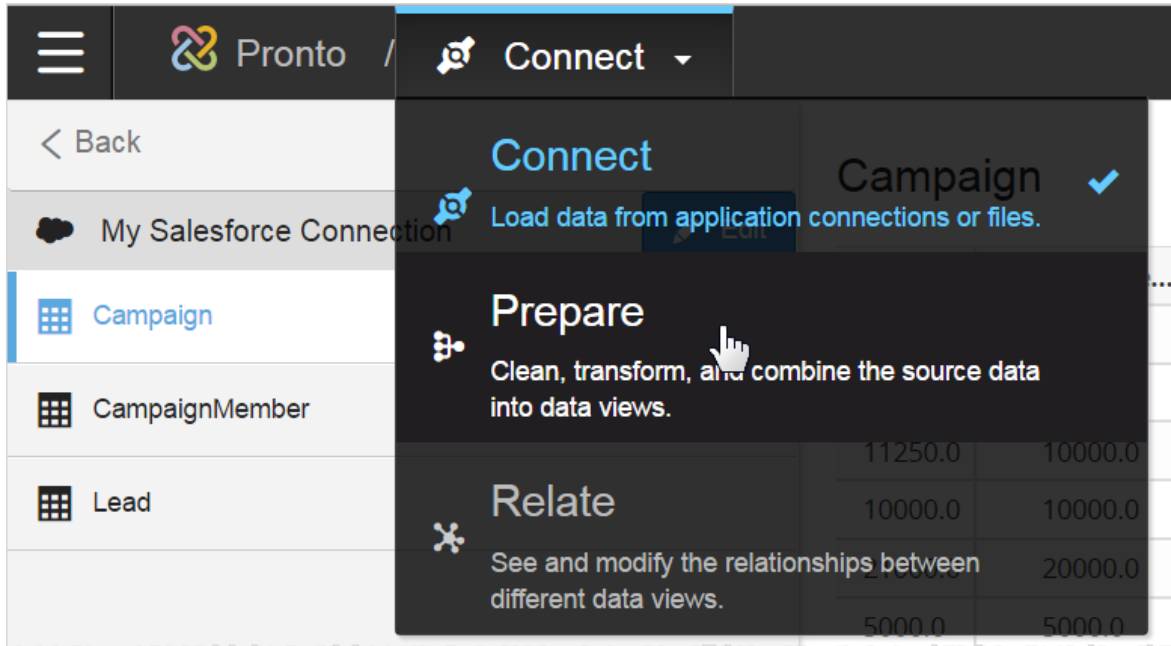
Pronto / Connect

< Back

My Salesforce Connection

Campaign

CampaignMember

Lead

Connect
Load data from application connections or files.

Prepare
Clean, transform, and combine the source data into data views.

Relate
See and modify the relationships between different data views.

Campaign

Edit

| 11250.0 | 10000.0 |
|---|---|
| 10000.0 | 10000.0 |
| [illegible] | 20000.0 |
| 5000.0 | 5000.0 |